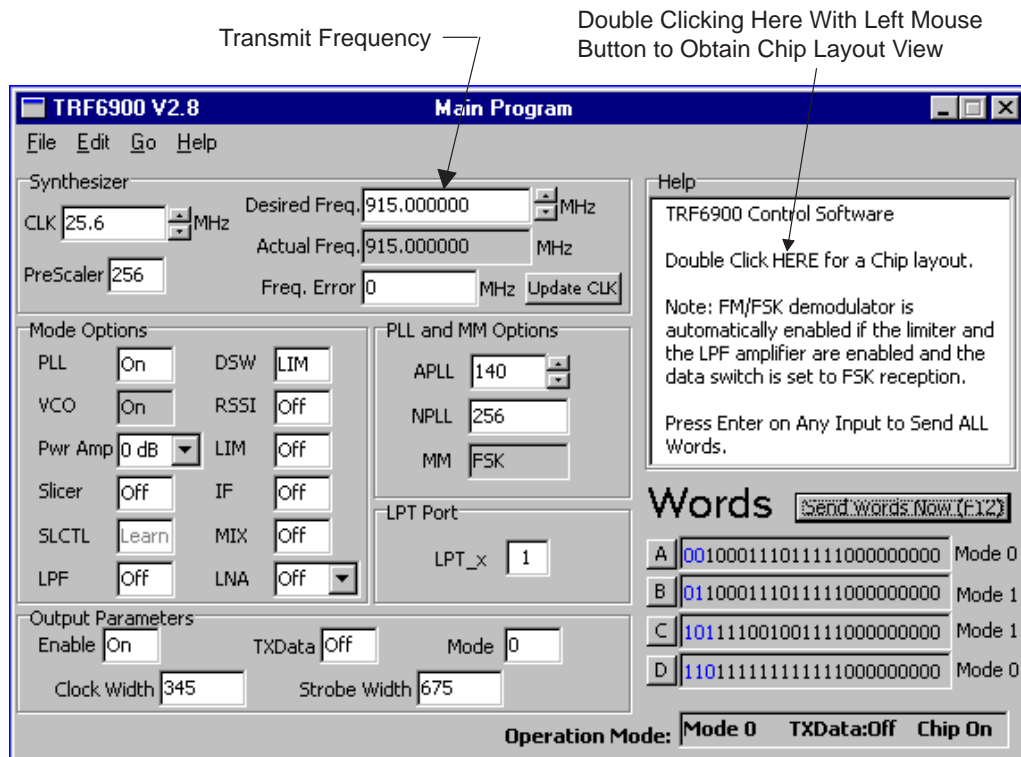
Transmit Frequency

Double Clicking Here With Left Mouse Button to Obtain Chip Layout View

TRF6900 V2.8

Main Program

File Edit Go Help

Synthesizer

CLK 25.6 MHz

Desired Freq. 915.000000 MHz

Actual Freq. 915.000000 MHz

PreScaler 256

Freq. Error 0 MHz

Update CLK

Help

TRF6900 Control Software

Double Click HERE for a Chip layout.

Note: FM/FSK demodulator is automatically enabled if the limiter and the LPF amplifier are enabled and the data switch is set to FSK reception.

Press Enter on Any Input to Send ALL Words.

Mode Options

PLL On

DSW LIM

VCO On

RSSI Off

Pwr Amp 0 dB

LIM Off

Slicer Off

IF Off

SLCTL Learn

MIX Off

LPF Off

LNA Off

PLL and MM Options

APLL 140

NPLL 256

MM FSK

LPT Port

LPT_x 1

Words

Send Words Now (F12)

A 0010001110111111000000000 Mode 0

B 0110001110111111000000000 Mode 1

C 1011110010011110000000000 Mode 1

D 1101111111111111000000000 Mode 0

Output Parameters

Enable On

TXData Off

Mode 0

Clock Width 345

Strobe Width 675

Operation Mode: Mode 0 TXData:Off Chip On